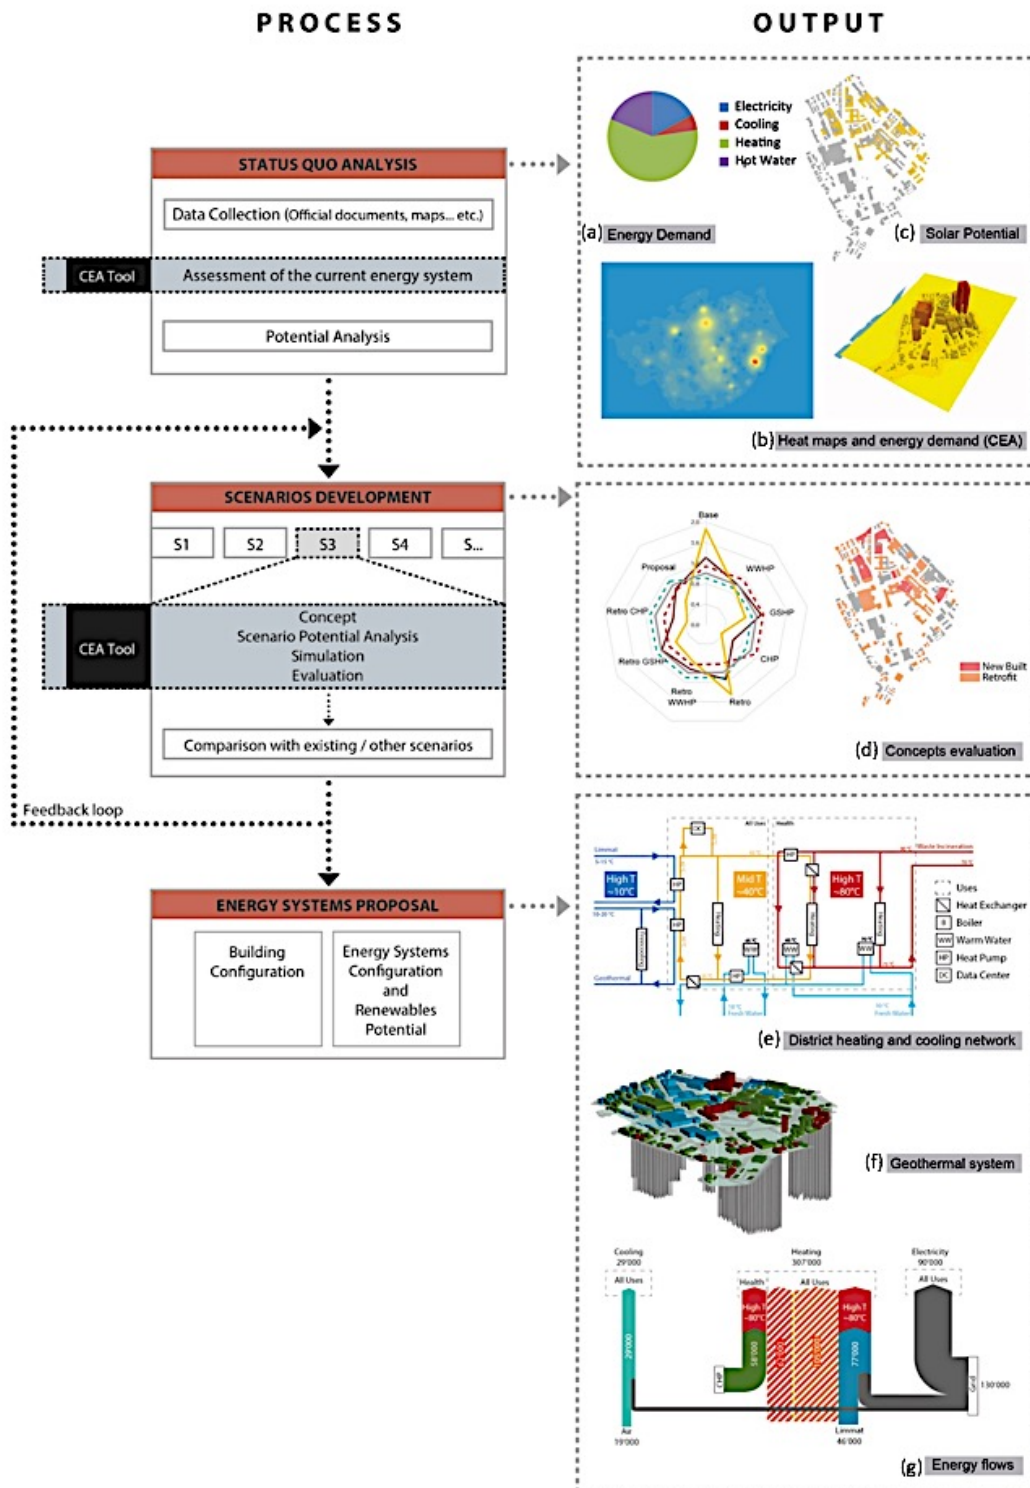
PROCESS

OUTPUT

STATUS QUO ANALYSIS

Data Collection (Official documents, maps... etc.)

CEA Tool

Assessment of the current energy system

Potential Analysis

Electricity
Cooling
Heating
Hot Water

(a) Energy Demand

(c) Solar Potential

(b) Heat maps and energy demand (CEA)

SCENARIOS DEVELOPMENT

S1
S2
S3
S4
S...

CEA Tool

Concept
Scenario Potential Analysis
Simulation
Evaluation

Comparison with existing / other scenarios

Feedback loop

Base
WWHP
GSHP
CHP
Retro
Retro WWHP
Retro GSHP
Retro CHP
Proposal

New Built
Retrofit

(d) Concepts evaluation

ENERGY SYSTEMS PROPOSAL

Building Configuration

Energy Systems Configuration and Renewables Potential

High T ~10°C
Mid T ~40°C
High T ~80°C

Uses
Heat Exchanger
Boiler
Warm Water
Heat Pump
Data Center

(e) District heating and cooling network

(f) Geothermal system

Cooling 29'000
All Uses
Heating 307'000
Health
All Uses
Electricity 90'000
All Uses
High T ~80°C
High T ~80°C
29'000
58'000
77'000
CHP
Grid
130'000
Air 19'000
Limmat 46'000

(g) Energy flows